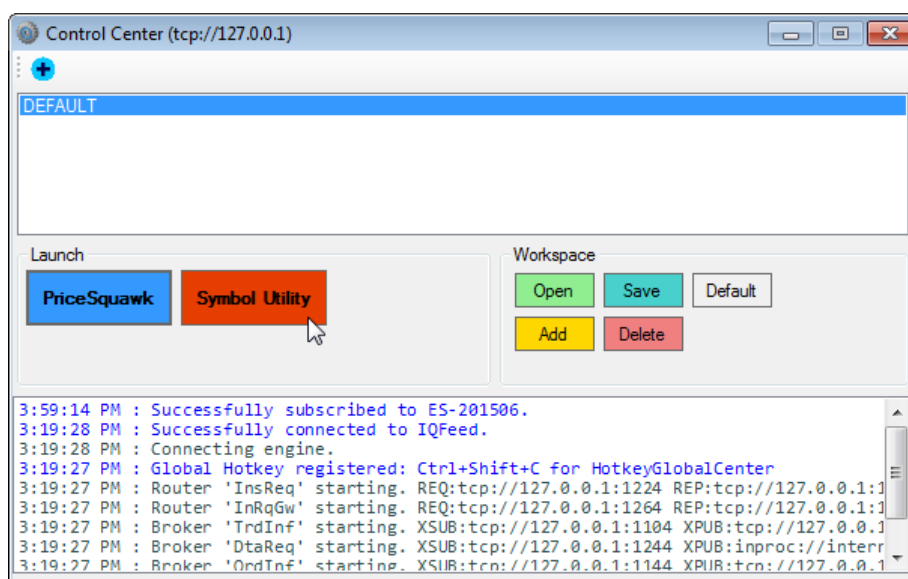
Control Center (tcp://127.0.0.1)

DEFAULT

Launch

PriceSquawk

Symbol Utility

Workspace

Open

Save

Default

Add

Delete

3:59:14 PM : Successfully subscribed to ES-201506.
3:19:28 PM : Successfully connected to IQFeed.
3:19:28 PM : Connecting engine.
3:19:27 PM : Global Hotkey registered: Ctrl+Shift+C for HotkeyGlobalCenter
3:19:27 PM : Router 'InsReq' starting. REQ:tcp://127.0.0.1:1224 REP:tcp://127.0.0.1:1
3:19:27 PM : Router 'InRqGw' starting. REQ:tcp://127.0.0.1:1264 REP:tcp://127.0.0.1:1
3:19:27 PM : Broker 'TrdInf' starting. XSUB:tcp://127.0.0.1:1104 XPUB:tcp://127.0.0.1
3:19:27 PM : Broker 'DtaReq' starting. XSUB:tcp://127.0.0.1:1244 XPUB:inproc://interr
3:19:27 PM : Broker 'OrdInf' starting. XSUB:tcp://127.0.0.1:1144 XPUB:tcp://127.0.0.1